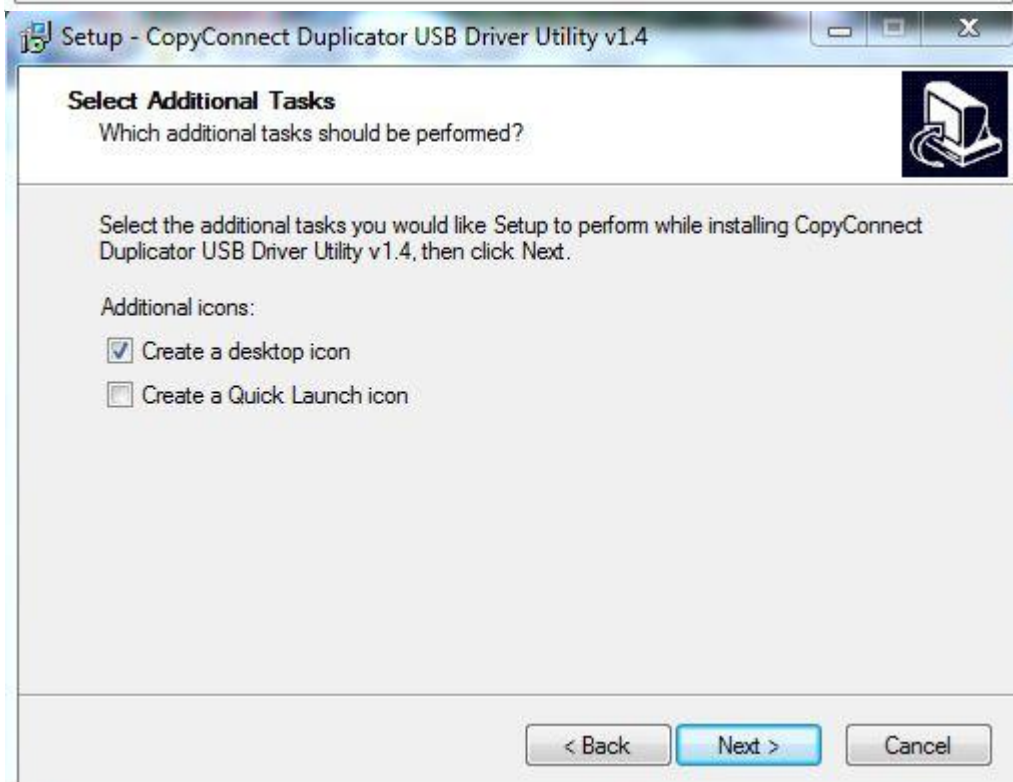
Setup - CopyConnect Duplicator USB Driver Utility v1.4

Select Additional Tasks
Which additional tasks should be performed?

Select the additional tasks you would like Setup to perform while installing CopyConnect Duplicator USB Driver Utility v1.4, then click Next.

Additional icons:

Create a desktop icon

Create a Quick Launch icon

< Back
Next >
Cancel